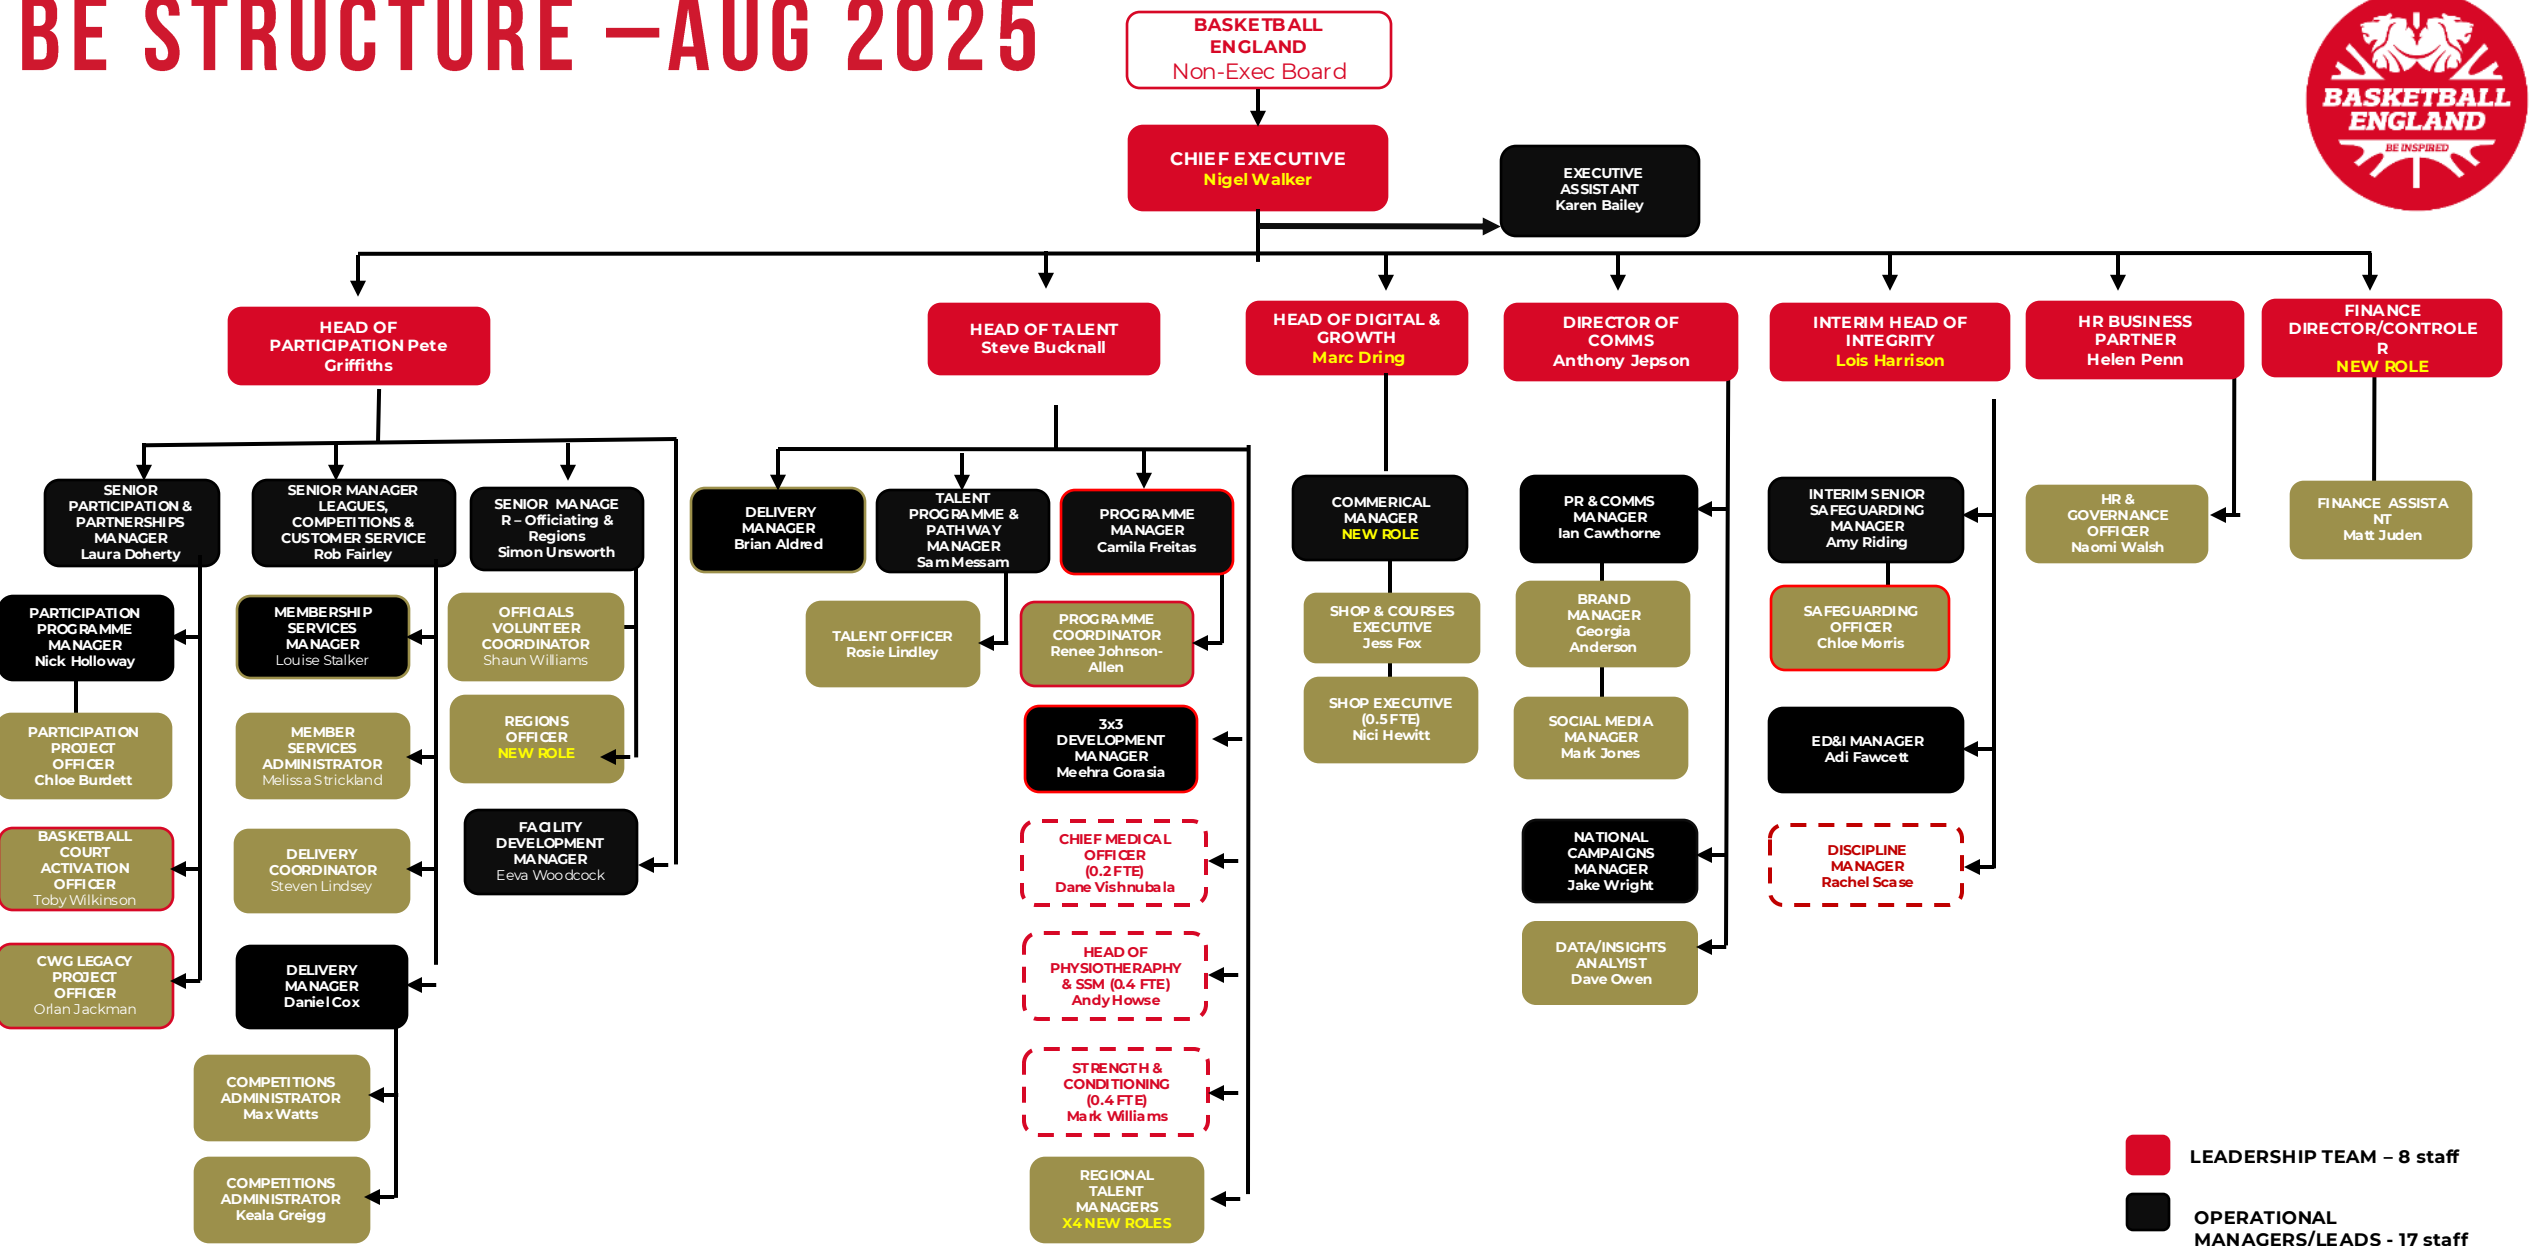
BE STRUCTURE –AUG 2025

BASKETBALL ENGLAND
Non-Exec Board

BASKETBALL ENGLAND
BE INSPIRED

CHIEF EXECUTIVE
Nigel Walker

EXECUTIVE ASSISTANT
Karen Bailey

HEAD OF PARTICIPATION Pete Griffiths

SENIOR PARTICIPATION & PARTNERSHIPS MANAGER
Laura Doherty

PARTICIPATION PROGRAMME MANAGER
Nick Holloway

PARTICIPATION PROJECT OFFICER
Chloe Burdett

BASKETBALL COURT ACTIVATION OFFICER
Toby Wilkinson

CWG LEGACY PROJECT OFFICER
Orlan Jackman

SENIOR MANAGER LEAGUES, COMPETITIONS & CUSTOMER SERVICE
Rob Fairley

MEMBERSHIP SERVICES MANAGER
Louise Stalker

MEMBER SERVICES ADMINISTRATOR
Melissa Strickland

DELIVERY COORDINATOR
Steven Lindsey

DELIVERY MANAGER
Daniel Cox

COMPETITIONS ADMINISTRATOR
Max Watts

COMPETITIONS ADMINISTRATOR
Keala Greigg

SENIOR MANAGER – Officiating & Regions
Simon Unsworth

OFFICIALS VOLUNTEER COORDINATOR
Shaun Williams

REGIONS OFFICER
NEW ROLE

FACILITY DEVELOPMENT MANAGER
Eeva Woodcock

HEAD OF TALENT
Steve Bucknall

DELIVERY MANAGER
Brian Aldred

TALENT PROGRAMME & PATHWAY MANAGER
Sam Messam

TALENT OFFICER
Rosie Lindley

PROGRAMME MANAGER
Camila Freitas

PROGRAMME COORDINATOR
Renee Johnson-Allen

3x3 DEVELOPMENT MANAGER
Meehra Gorasia

CHIEF MEDICAL OFFICER (0.2 FTE)
Dane Vishnubala

HEAD OF PHYSIOTHERAPHY & SSM (0.4 FTE)
Andy Howse

STRENGTH & CONDITIONING (0.4 FTE)
Mark Williams

REGIONAL TALENT MANAGERS
X4 NEW ROLES

HEAD OF DIGITAL & GROWTH
Marc Dring

COMMERICAL MANAGER
NEW ROLE

SHOP & COURSES EXECUTIVE
Jess Fox

SHOP EXECUTIVE (0.5 FTE)
Nici Hewitt

DIRECTOR OF COMMS
Anthony Jepson

PR & COMMS MANAGER
Ian Cawthorne

BRAND MANAGER
Georgia Anderson

SOCIAL MEDIA MANAGER
Mark Jones

NATIONAL CAMPAIGNS MANAGER
Jake Wright

DATA/INSIGHTS ANALYST
Dave Owen

INTERIM HEAD OF INTEGRITY
Lois Harrison

INTERIM SENIOR SAFEGUARDING MANAGER
Amy Riding

SAFEGUARDING OFFICER
Chloe Morris

ED&I MANAGER
Adi Fawcett

DISCIPLINE MANAGER
Rachel Scase

HR BUSINESS PARTNER
Helen Penn

HR & GOVERNANCE OFFICER
Naomi Walsh

FINANCE DIRECTOR/CONTROLER
NEW ROLE

FINANCE ASSISTANT
Matt Juden

LEADERSHIP TEAM – 8 staff

OPERATIONAL MANAGERS/LEADS - 17 staff